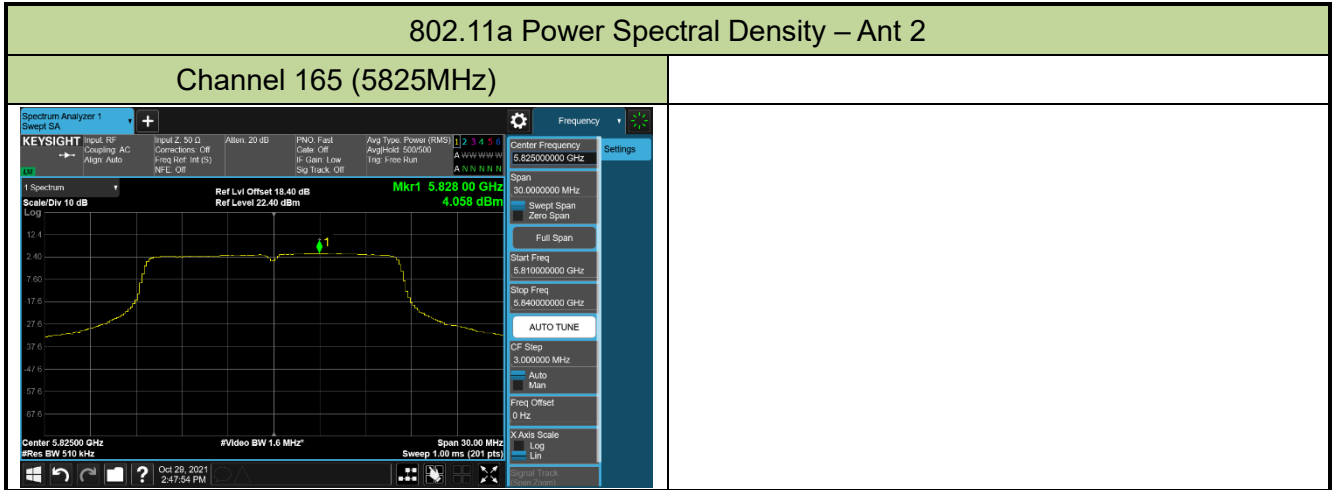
| 802.11a Power Spectral Density – Ant 2 | |
|---|---|
| Channel 165 (5825MHz) | |

Spectrum Analyzer 1
Swept SA

Frequency

KEYSIGHT Input: RF Coupling: AC Align: Auto

Input Z: 50 Ω Corrections: Off Freq Ref: Int (S) NFE: Off

Atten: 20 dB

PNO: Fast Gate: Off IF Gain: Low Sig Track: Off

Avg Type: Power (RMS) Avg|Hold: 500/500 Trig: Free Run

1 2 3 4 5 6
A WWWWW
A N N N N N

1 Spectrum

Scale/Div 10 dB
Log

Ref Lvl Offset 18.40 dB
Ref Level 22.40 dBm

Mkr1 5.828 00 GHz
4.058 dBm

12.4
2.40
-7.60
-17.6
-27.6
-37.6
-47.6
-57.6
-67.6

1

Center 5.82500 GHz
#Res BW 510 kHz

#Video BW 1.6 MHz*

Span 30.00 MHz
Sweep 1.00 ms (201 pts)

Oct 29, 2021
2:47:54 PM

Center Frequency
5.825000000 GHz

Settings

Span
30.0000000 MHz

Swept Span
Zero Span

Full Span

Start Freq
5.810000000 GHz

Stop Freq
5.840000000 GHz

AUTO TUNE

CF Step
3.000000 MHz

Auto
Man

Freq Offset
0 Hz

X Axis Scale
Log
Lin

Signal Track
(Span Zoom)